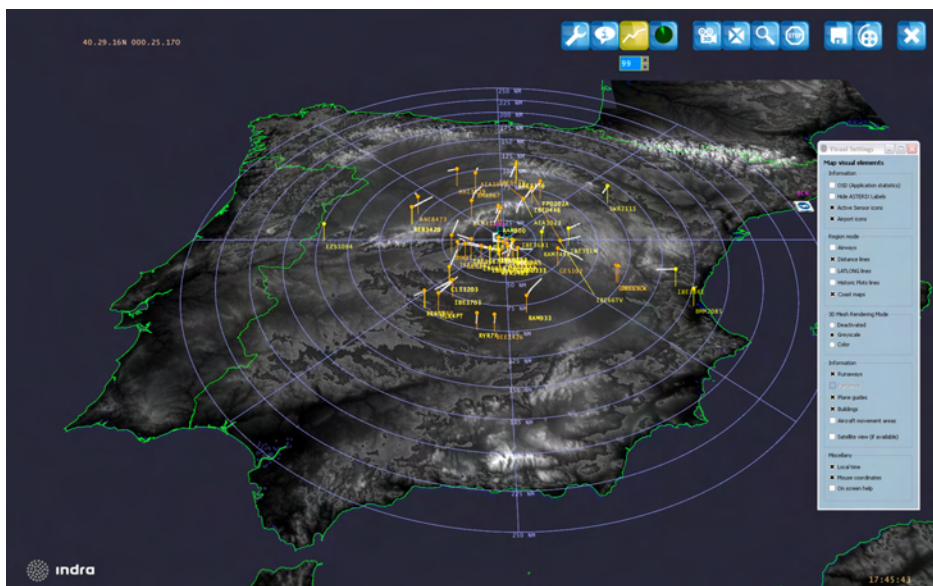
40.29.16N 000.25.170

99

250 NM
225 NM
200 NM
175 NM
150 NM
125 NM
100 NM
75 NM
50 NM
25 NM

Visual Settings

Map visual elements

Information
OSD (Application statistics)
Hide ASTERIX Labels
Active Sensor icons
Airport icons

Region mode
Airways
Distance lines
LAT/LONG lines
Historic Plots lines
Coast maps

3D Mesh Rendering Mode
Deactivated
Greyscale
Color

Information
Runways
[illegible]
Plane guides
Buildings
Aircraft movement areas

Satellite view (if available)

Miscellany
Local time
Mouse coordinates
On screen help

AEA1026
RYR3420
ANE8473
EZS1004
CLS3203
IBE1703
RAM033
IBE1436
RYR
SAS2111
FPO202A
IBE3681
IBE5514
CES102
IBE56TV
IBE
DMR2081

indra

17:45:43